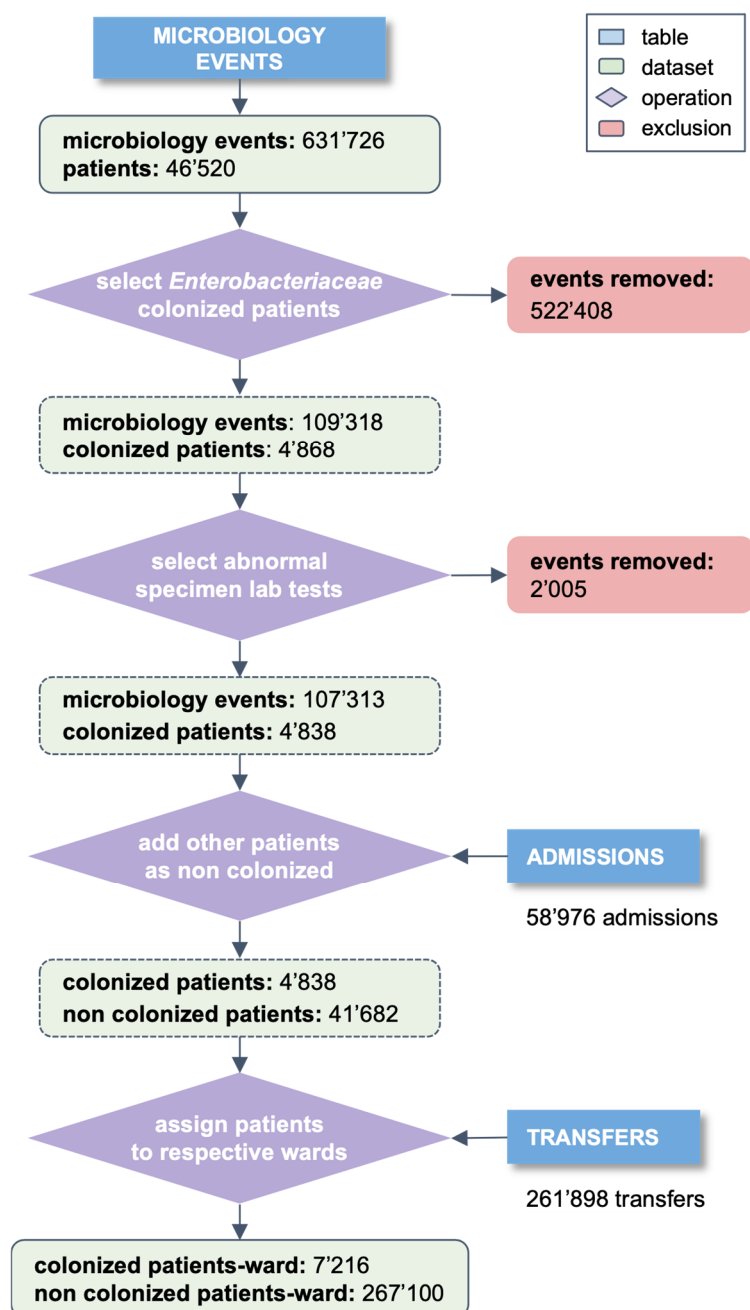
MICROBIOLOGY EVENTS

table
dataset
operation
exclusion

**microbiology events:** 631’726
**patients:** 46’520

select *Enterobacteriaceae* colonized patients

**events removed:** 522’408

**microbiology events**: 109’318
**colonized patients**: 4’868

select abnormal specimen lab tests

**events removed:** 2’005

**microbiology events:** 107’313
**colonized patients:** 4’838

add other patients as non colonized

ADMISSIONS

58’976 admissions

**colonized patients:** 4’838
**non colonized patients:** 41’682

assign patients to respective wards

TRANSFERS

261’898 transfers

**colonized patients-ward:** 7’216
**non colonized patients-ward:** 267’100